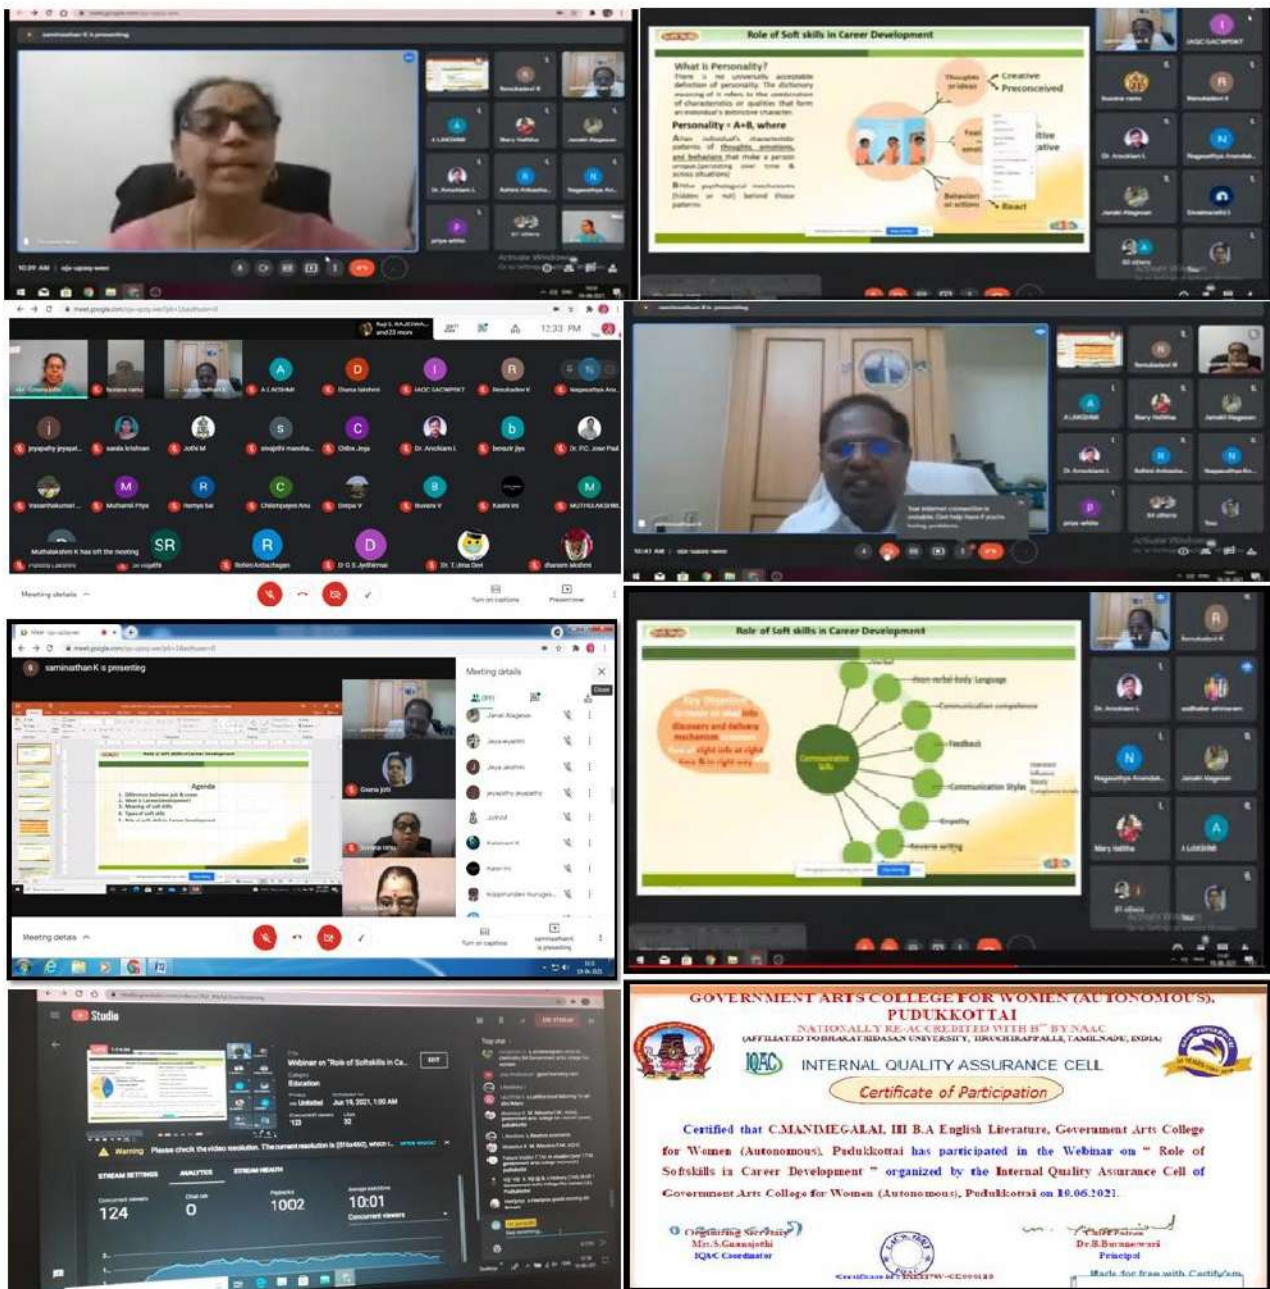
saminathan K is presenting

Role of Soft skills in Career Development

What is Personality?

Personality = A+B, where

Thoughts or ideas
Creative
Preconceived

Behaviour or actions
React

meet.google.com

12:33 PM

A LAKSHMI

IAQC SACWPKT

Meeting details

saminathan K is presenting

Meeting details

Agenda

Role of Soft skills in Career Development

Communication Skills

Non verbal-body Language

Communication competence

Feedback

Communication Styles

Empathy

Reverse writing

Studio

Webinar on "Role of Softskills in Ca...

Education

Unlisted

Jun 19, 2021, 1:00 AM

Warning Please check the video resolution. The current resolution is

STREAM SETTINGS ANALYTICS STREAM HEALTH

Concurrent viewers 124

Chat rate 0

Playbacks 1002

Average watch time 10:01

GOVERNMENT ARTS COLLEGE FOR WOMEN (AUTONOMOUS), PUDUKKOTTAI

NATIONALLY RE-ACCREDITED WITH B++ BY NAAC

(AFFILIATED TO BHARATHIDASAN UNIVERSITY, TIRUCHIRAPPALLI, TAMILNADU, INDIA)

IQAC INTERNAL QUALITY ASSURANCE CELL

Certificate of Participation

Certified that C.MANIMEGALAI, III B.A English Literature, Government Arts College for Women (Autonomous), Pudukkottai has participated in the Webinar on " Role of Softskills in Career Development " organized by the Internal Quality Assurance Cell of Government Arts College for Women (Autonomous), Pudukkottai on 18.06.2021.

Organizing Secretary
Mrs.S.Gnanajothi
IQAC Coordinator

Chairperson
Dr.B.Buvaneswari
Principal

Made for free with Certify'em